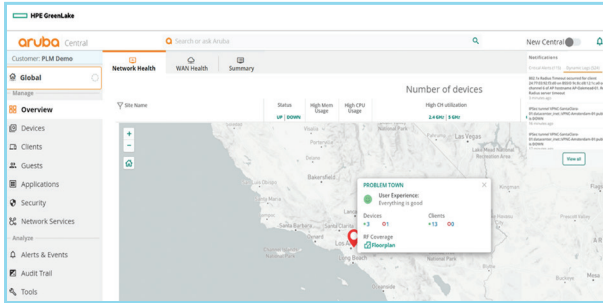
HPE GreenLake

aruba Central

Search or ask Aruba

New Central

Customer: PLM Demo

Global

Manage

Overview

Devices

Clients

Guests

Applications

Security

Network Services

Analyze

Alerts & Events

Audit Trail

Tools

Network Health

WAN Health

Summary

Site Name

Status

UP | DOWN

High Mem Usage

High CPU Usage

Number of devices

High CH utilization

2.4 GHz | 5 GHz

Notifications

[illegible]

View all

PROBLEM TOWN

User Experience:
Everything is good

Devices

+3 1

Clients

+13 0

RF Coverage

Floorplan

Las Vegas

Los Angeles

Santa Barbara